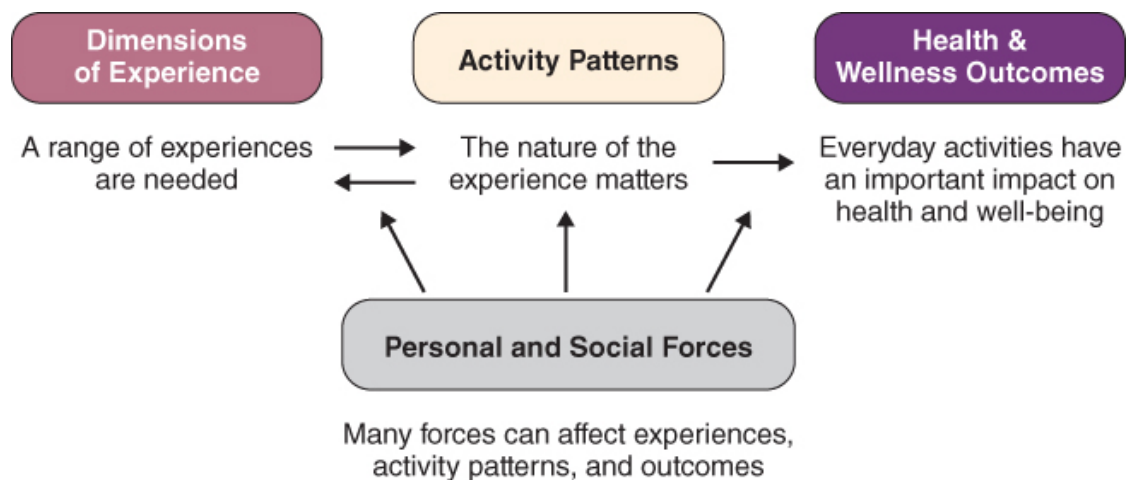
Dimensions of Experience

Activity Patterns

Health & Wellness Outcomes

A range of experiences are needed

The nature of the experience matters

Everyday activities have an important impact on health and well-being

Personal and Social Forces

Many forces can affect experiences, activity patterns, and outcomes